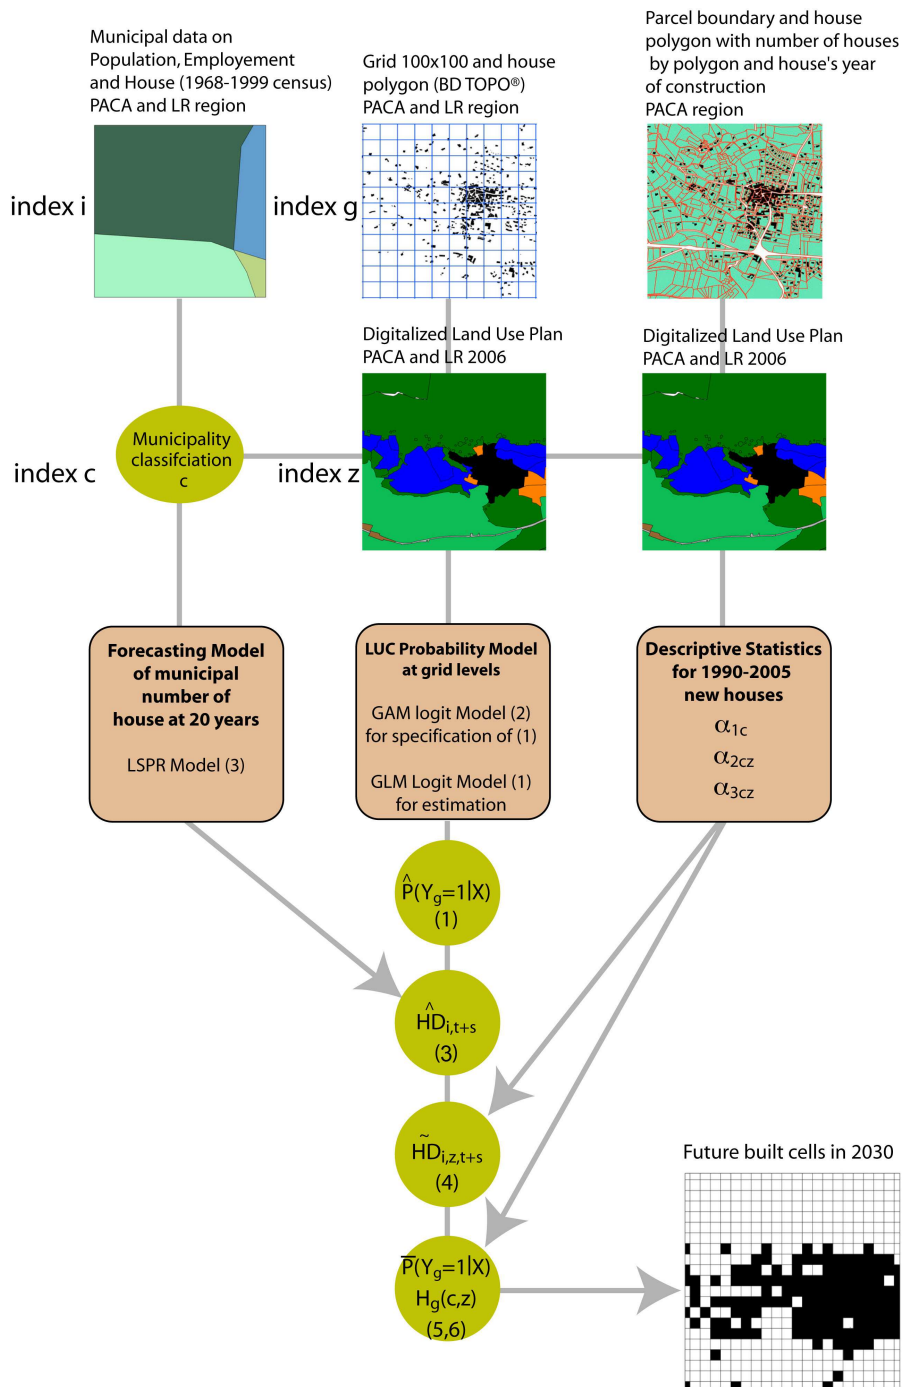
Municipal data on Population, Employement and House (1968-1999 census) PACA and LR region

Grid 100x100 and house polygon (BD TOPO®) PACA and LR region

Parcel boundary and house polygon with number of houses by polygon and house's year of construction PACA region

index i

index g

Digitalized Land Use Plan PACA and LR 2006

Digitalized Land Use Plan PACA and LR 2006

index c

Municipality classifciation c

index z

**Forecasting Model of municipal number of house at 20 years**

LSPR Model (3)

**LUC Probability Model at grid levels**

GAM logit Model (2) for specification of (1)

GLM Logit Model (1) for estimation

**Descriptive Statistics for 1990-2005 new houses**

$\alpha_{1c}$

$\alpha_{2cz}$

$\alpha_{3cz}$

$\hat{P}(Y_g=1|X)$ (1)

$\hat{HD}_{i,t+s}$ (3)

$\tilde{HD}_{i,z,t+s}$ (4)

$\overline{P}(Y_g=1|X)$ $H_g(c,z)$ (5,6)

Future built cells in 2030